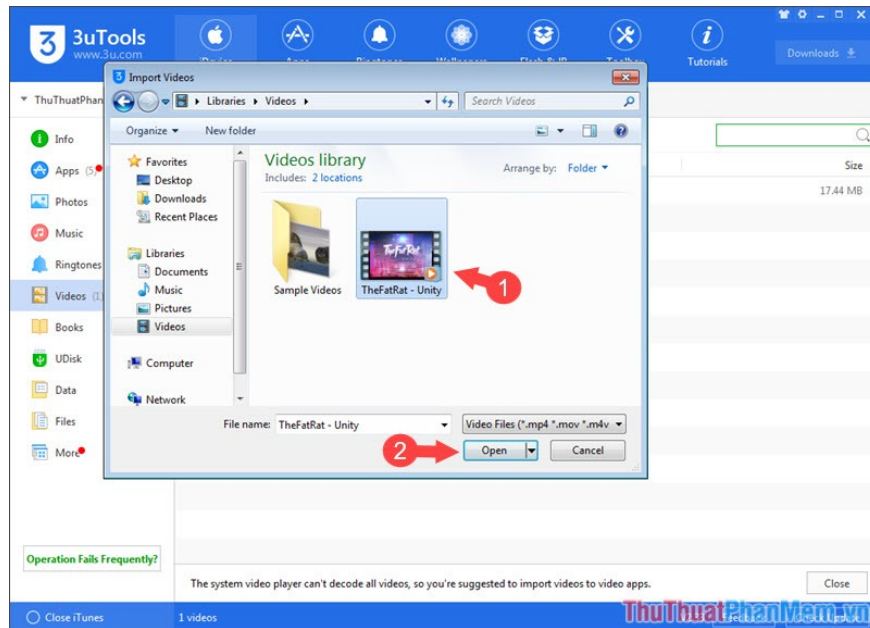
3uTools
www.3u.com

iDevice Apps Ringtones Wallpapers Flash & JB Toolbox Tutorials

Downloads

ThuThuatPhan

Info
Apps (5)
Photos
Music
Ringtones
Videos (1)
Books
UDisk
Data
Files
More

Operation Fails Frequently?

Close iTunes

Import Videos

Libraries ▸ Videos ▸

Search Videos

Organize ▾ New folder

Favorites
Desktop
Downloads
Recent Places

Libraries
Documents
Music
Pictures
Videos

Computer

Network

Videos library
Includes: 2 locations

Arrange by: Folder ▾

Sample Videos

TheFatRat - Unity

1

File name: TheFatRat - Unity

Video Files (*.mp4 *.mov *.m4v

2

Open

Cancel

Size
17.44 MB

The system video player can't decode all videos, so you're suggested to import videos to video apps.

Close

1 videos

ThuThuatPhanMem.vn